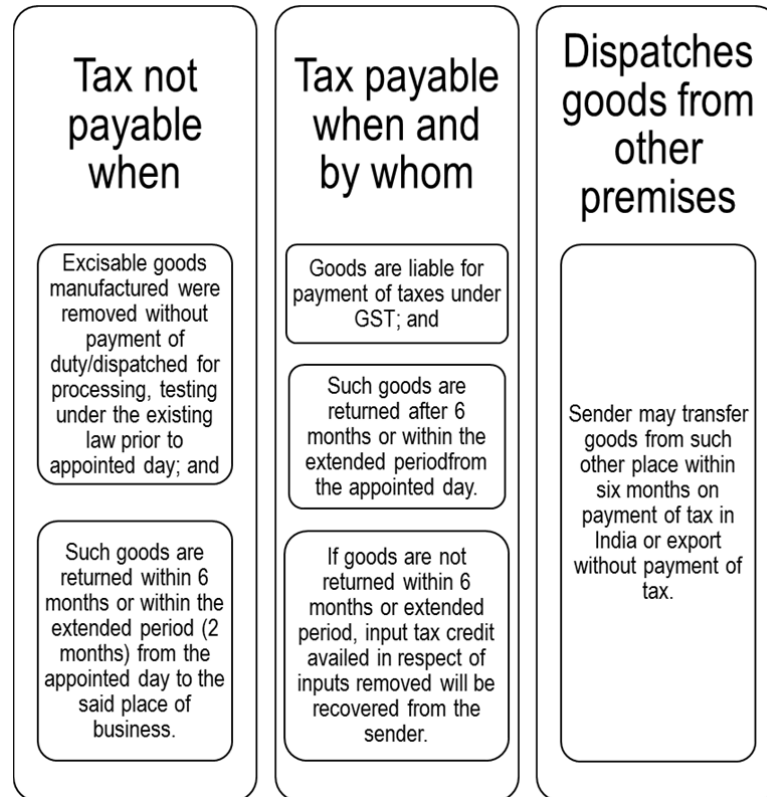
Tax not payable when

Excisable goods manufactured were removed without payment of duty/dispatched for processing, testing under the existing law prior to appointed day; and

Such goods are returned within 6 months or within the extended period (2 months) from the appointed day to the said place of business.

Tax payable when and by whom

Goods are liable for payment of taxes under GST; and

Such goods are returned after 6 months or within the extended periodfrom the appointed day.

If goods are not returned within 6 months or extended period, input tax credit availed in respect of inputs removed will be recovered from the sender.

Dispatches goods from other premises

Sender may transfer goods from such other place within six months on payment of tax in India or export without payment of tax.